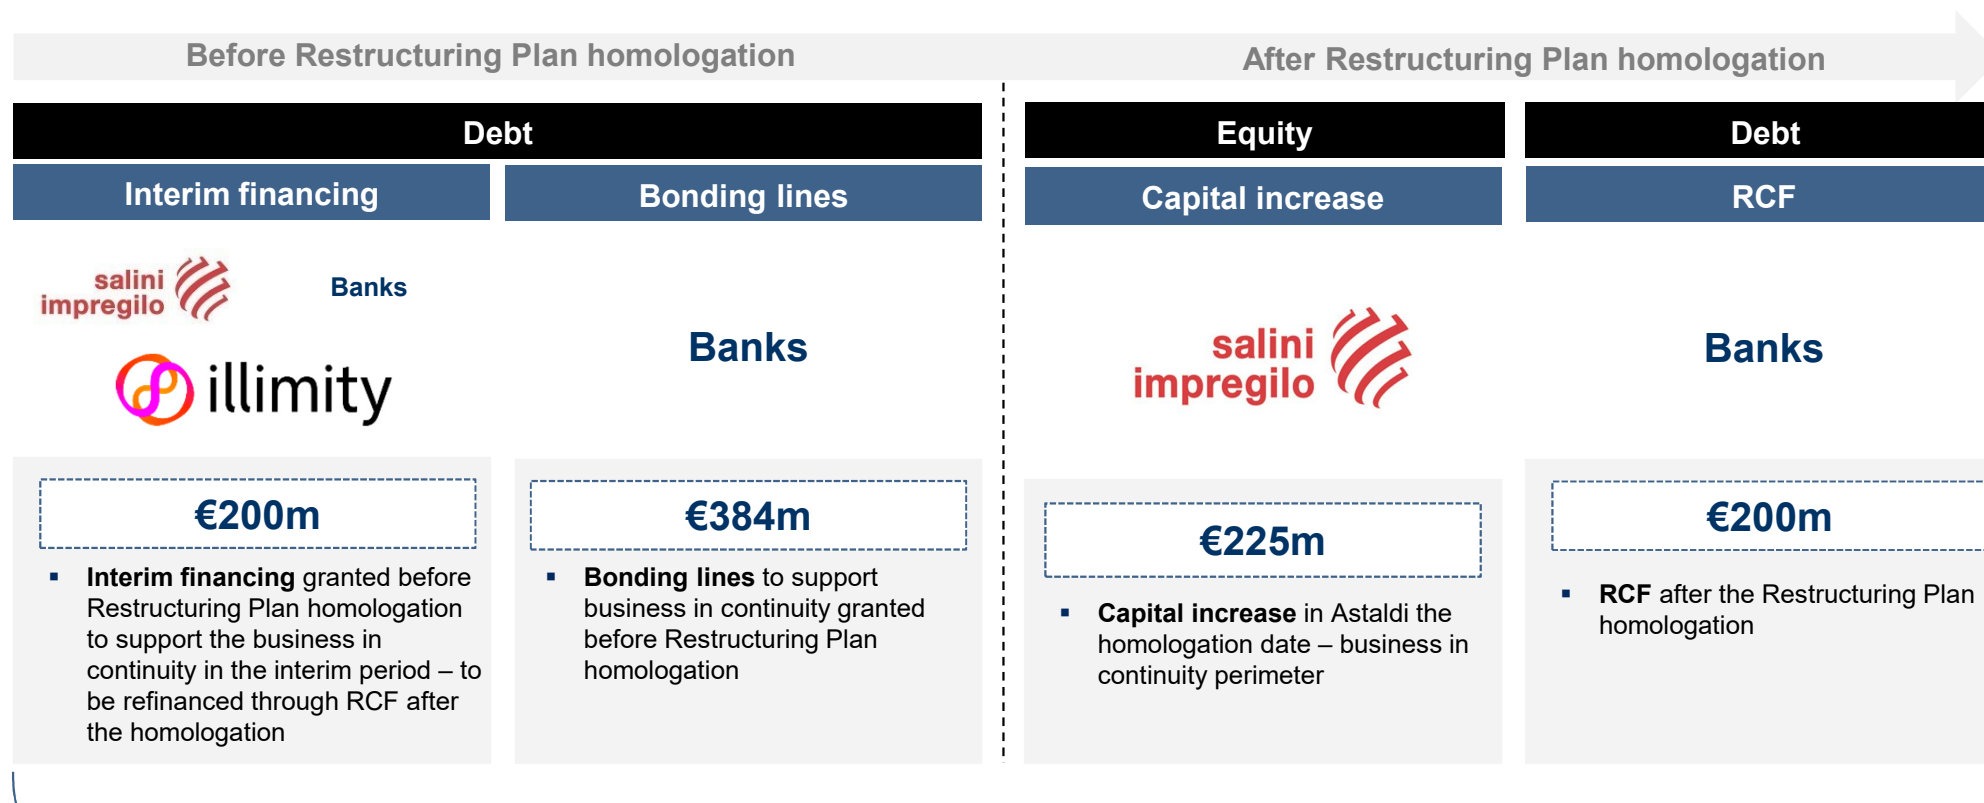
Before Restructuring Plan homologation

After Restructuring Plan homologation

Debt

Interim financing

Bonding lines

salini impregilo

Banks

illimity

Banks

€200m

▪ **Interim financing** granted before Restructuring Plan homologation to support the business in continuity in the interim period – to be refinanced through RCF after the homologation

€384m

▪ **Bonding lines** to support business in continuity granted before Restructuring Plan homologation

Equity

Capital increase

salini impregilo

€225m

▪ **Capital increase** in Astaldi the homologation date – business in continuity perimeter

Debt

RCF

Banks

€200m

▪ **RCF** after the Restructuring Plan homologation